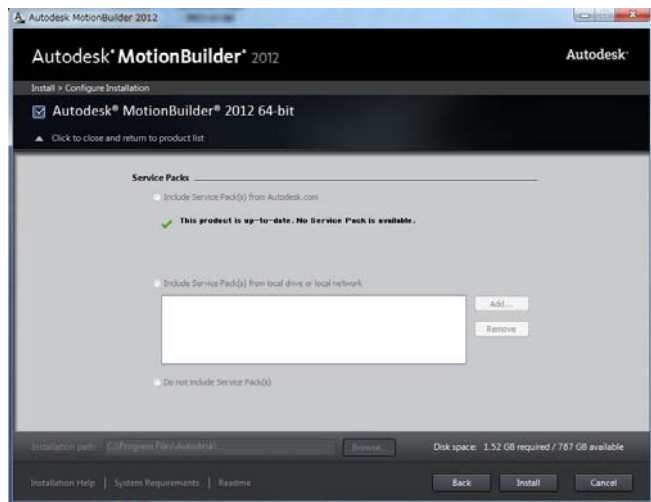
Autodesk MotionBuilder 2012

Autodesk® MotionBuilder® 2012

Autodesk®

Install > Configure Installation

Autodesk® MotionBuilder® 2012 64-bit

Click to close and return to product list

Service Packs

Include Service Pack(s) from Autodesk.com

This product is up-to-date. No Service Pack is available.

Include Service Pack(s) from local drive or local network

Add...

Remove

Do not include Service Pack(s)

Installation path: C:\Program Files\Autodesk\

Browse...

Disk space: 1.52 GB required / 787 GB available

Installation Help | System Requirements | Readme

Back

Install

Cancel